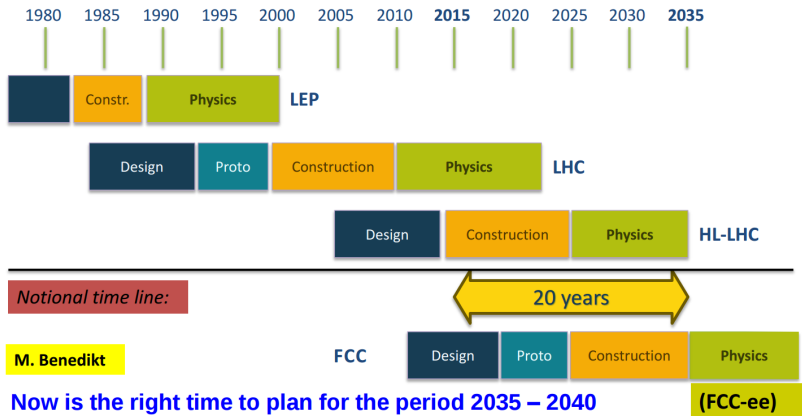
1980 1985 1990 1995 2000 2005 2010 2015 2020 2025 2030 2035

Constr. Physics LEP

Design Proto Construction Physics LHC

Design Construction Physics HL-LHC

Notional time line:

20 years

M. Benedikt

FCC Design Proto Construction Physics

Now is the right time to plan for the period 2035 – 2040

(FCC-ee)